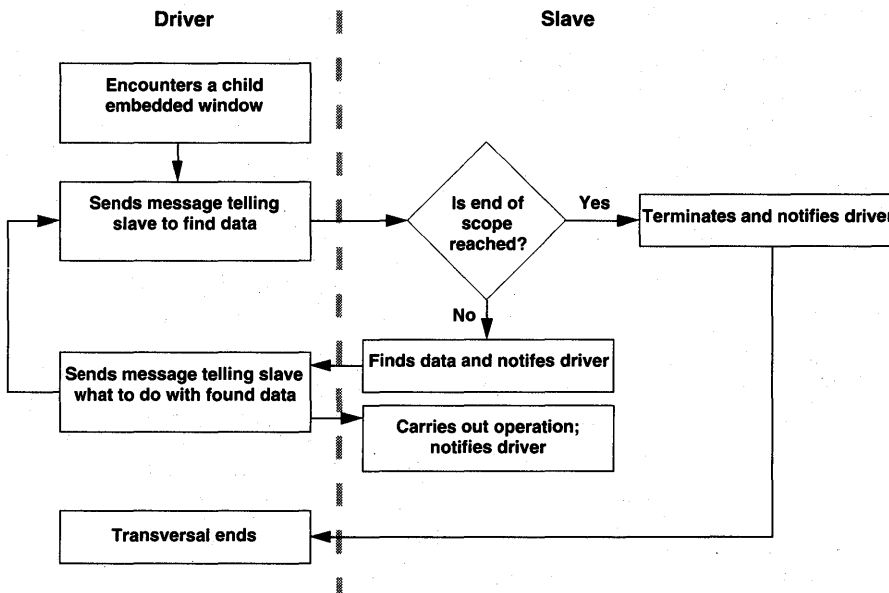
Driver

Slave

Encounters a child embedded window

Sends message telling slave to find data

Is end of scope reached?

Yes

Terminates and notifies driver

No

Finds data and notifes driver

Sends message telling slave what to do with found data

Carries out operation; notifies driver

Transversal ends